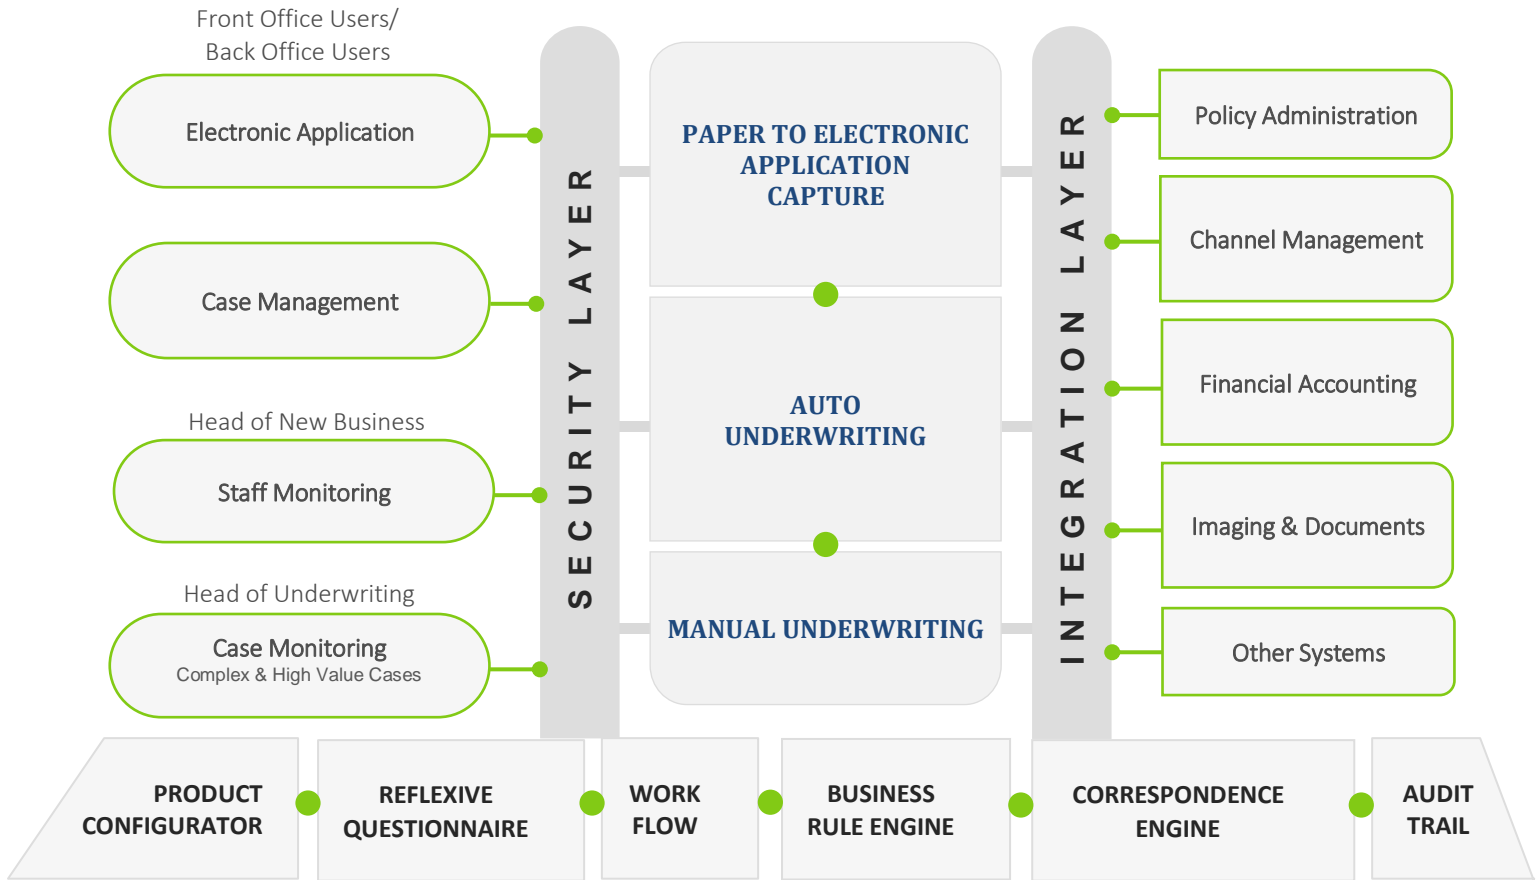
Front Office Users/
Back Office Users

Electronic Application

Case Management

Head of New Business

Staff Monitoring

Head of Underwriting

Case Monitoring
Complex & High Value Cases

SECURITY LAYER

PAPER TO ELECTRONIC APPLICATION CAPTURE

AUTO UNDERWRITING

MANUAL UNDERWRITING

INTEGRATION LAYER

Policy Administration

Channel Management

Financial Accounting

Imaging & Documents

Other Systems

PRODUCT CONFIGURATOR

REFLEXIVE QUESTIONNAIRE

WORK FLOW

BUSINESS RULE ENGINE

CORRESPONDENCE ENGINE

AUDIT TRAIL